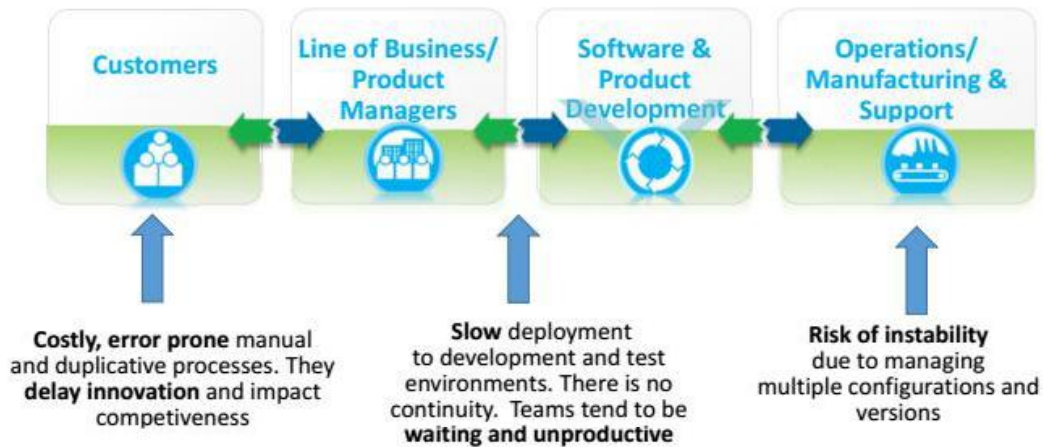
Customers

Line of Business/ Product Managers

Software & Product Development

Operations/ Manufacturing & Support

**Costly, error prone** manual and duplicative processes. They **delay innovation** and impact competiveness

**Slow** deployment to development and test environments. There is no continuity. Teams tend to be **waiting and unproductive**

**Risk of instability** due to managing multiple configurations and versions